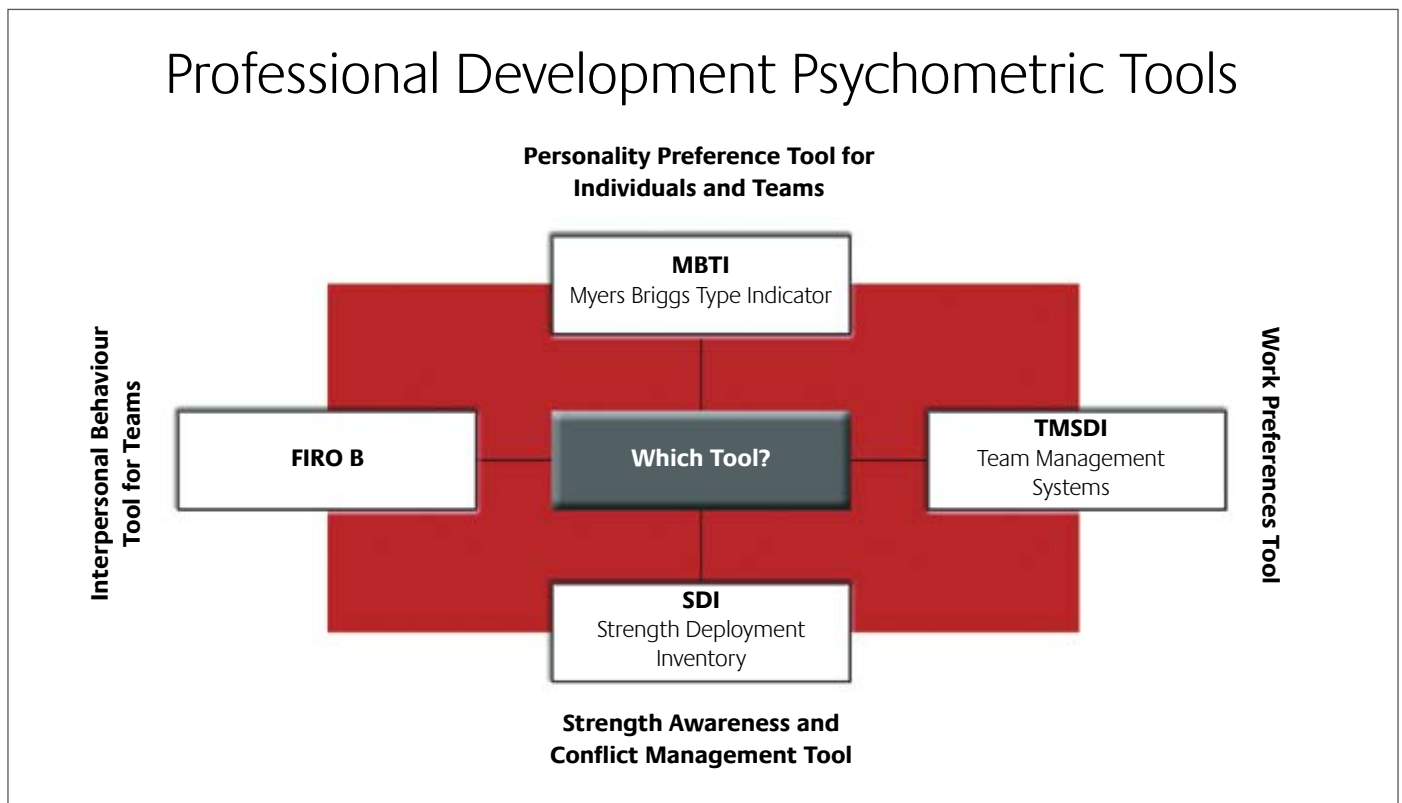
Professional Development Psychometric Tools

Personality Preference Tool for Individuals and Teams

MBTI
Myers Briggs Type Indicator

Interpersonal Behaviour Tool for Teams

FIRO B

Which Tool?

TMSDI
Team Management Systems

Work Preferences Tool

SDI
Strength Deployment Inventory

Strength Awareness and Conflict Management Tool